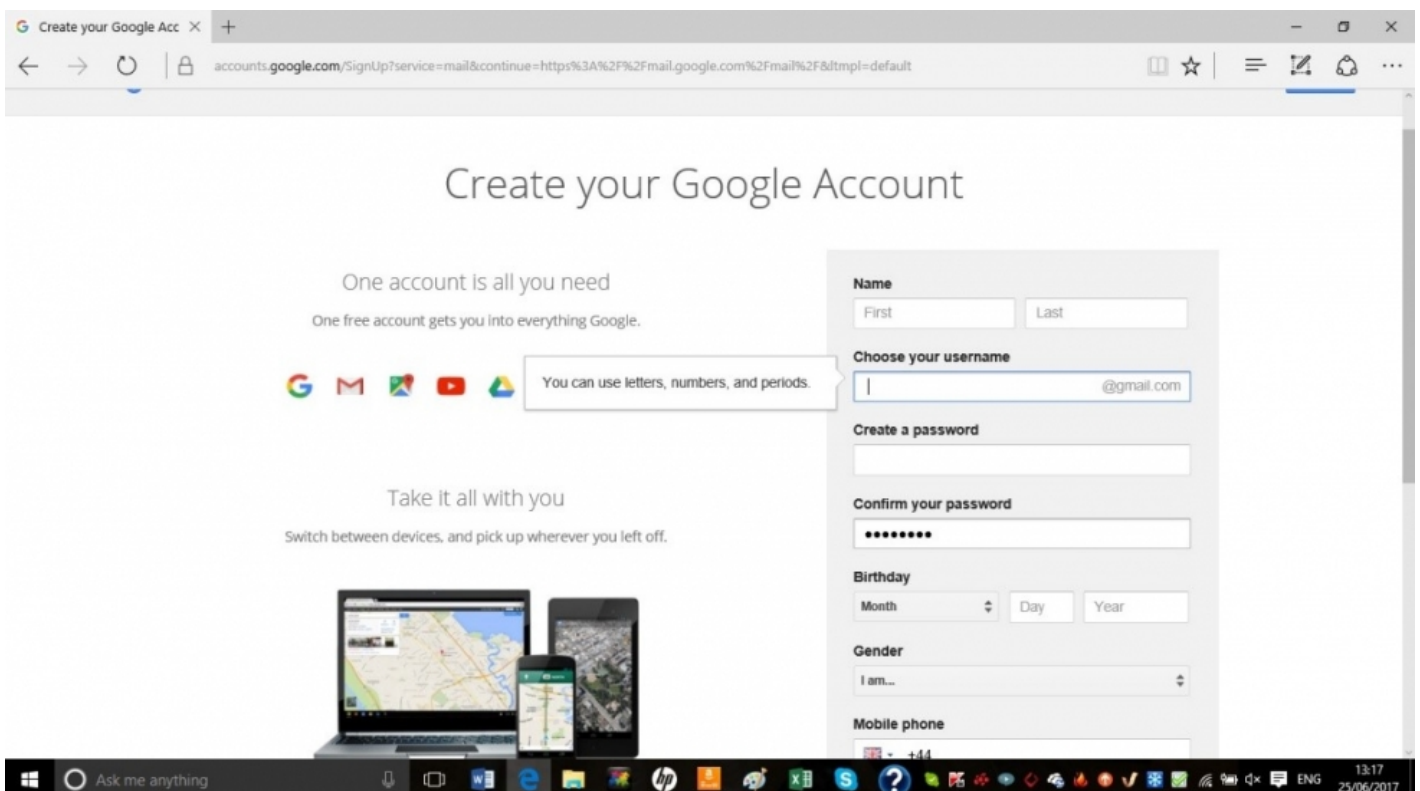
Create your Google Acc ×

accounts.google.com/SignUp?service=mail&continue=https%3A%2F%2Fmail.google.com%2Fmail%2F&ltmpl=default

Create your Google Account

One account is all you need

One free account gets you into everything Google.

You can use letters, numbers, and periods.

Take it all with you

Switch between devices, and pick up wherever you left off.

Name

First

Last

Choose your username

@gmail.com

Create a password

Confirm your password

••••••••

Birthday

Month

Day

Year

Gender

I am...

Mobile phone

+44

Ask me anything

ENG

13:17
25/06/2017